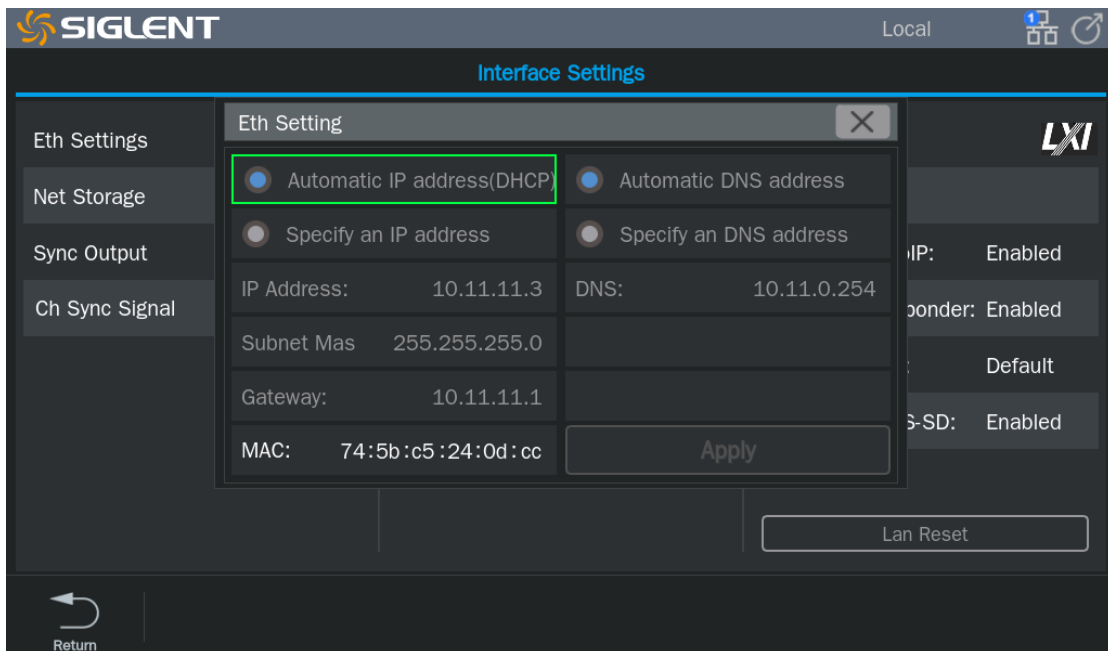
SIGLENT

Local

1

Interface Settings

Eth Settings

Net Storage

Sync Output

Ch Sync Signal

Eth Setting

Automatic IP address(DHCP)

Automatic DNS address

Specify an IP address

Specify an DNS address

IP Address: 10.11.11.3

DNS: 10.11.0.254

Subnet Mas 255.255.255.0

Gateway: 10.11.11.1

MAC: 74:5b:c5:24:0d:cc

Apply

LXI

IP: Enabled

ponder: Enabled

Default

S-SD: Enabled

Lan Reset

Return